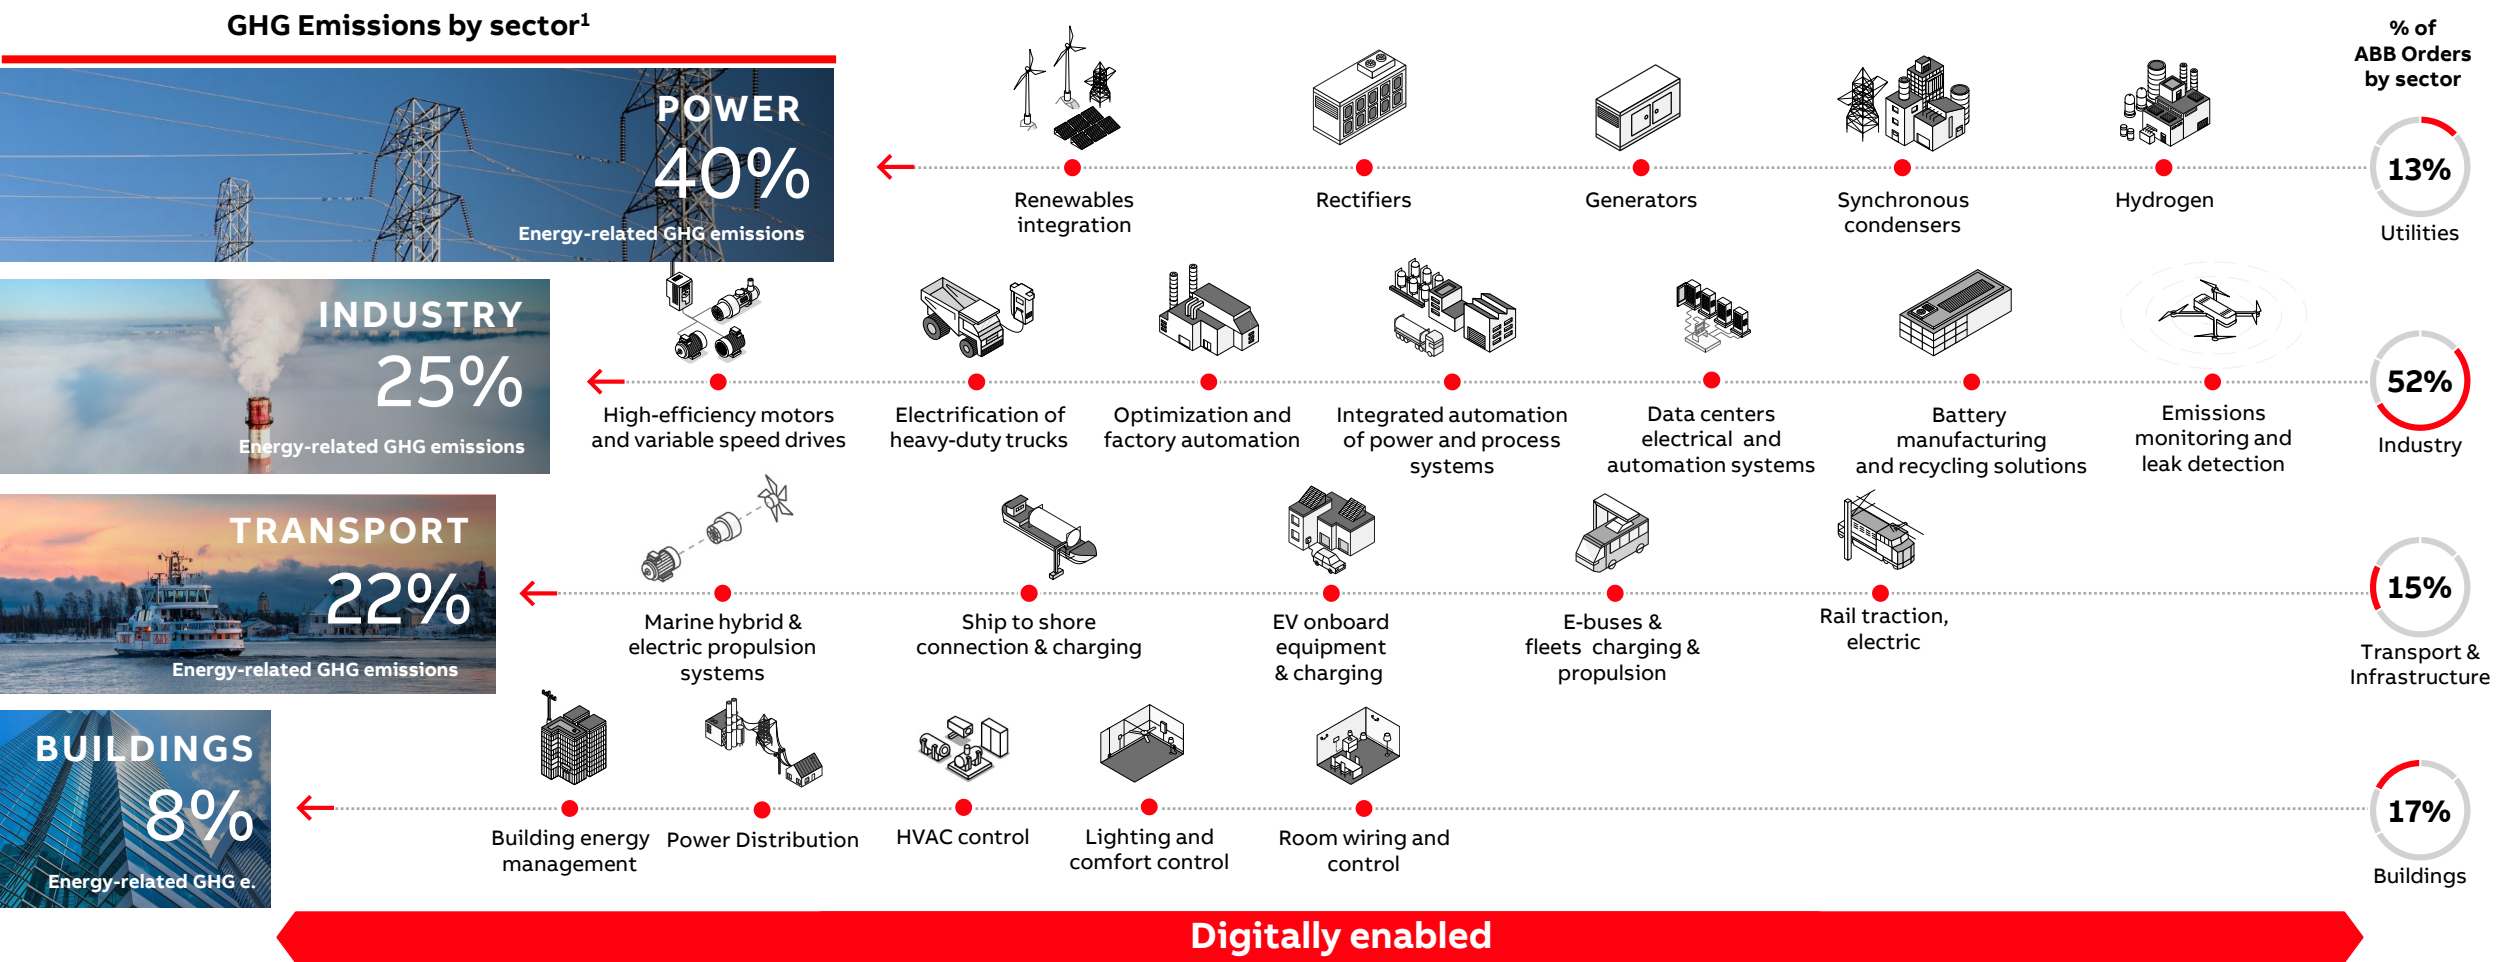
GHG Emissions by sector¹

POWER
40%
Energy-related GHG emissions

Renewables integration

Rectifiers

Generators

Synchronous condensers

Hydrogen

% of ABB Orders by sector

13%
Utilities

INDUSTRY
25%
Energy-related GHG emissions

High-efficiency motors and variable speed drives

Electrification of heavy-duty trucks

Optimization and factory automation

Integrated automation of power and process systems

Data centers electrical and automation systems

Battery manufacturing and recycling solutions

Emissions monitoring and leak detection

52%
Industry

TRANSPORT
22%
Energy-related GHG emissions

Marine hybrid & electric propulsion systems

Ship to shore connection & charging

EV onboard equipment & charging

E-buses & fleets charging & propulsion

Rail traction, electric

15%
Transport & Infrastructure

BUILDINGS
8%
Energy-related GHG e.

Building energy management

Power Distribution

HVAC control

Lighting and comfort control

Room wiring and control

17%
Buildings

Digitally enabled